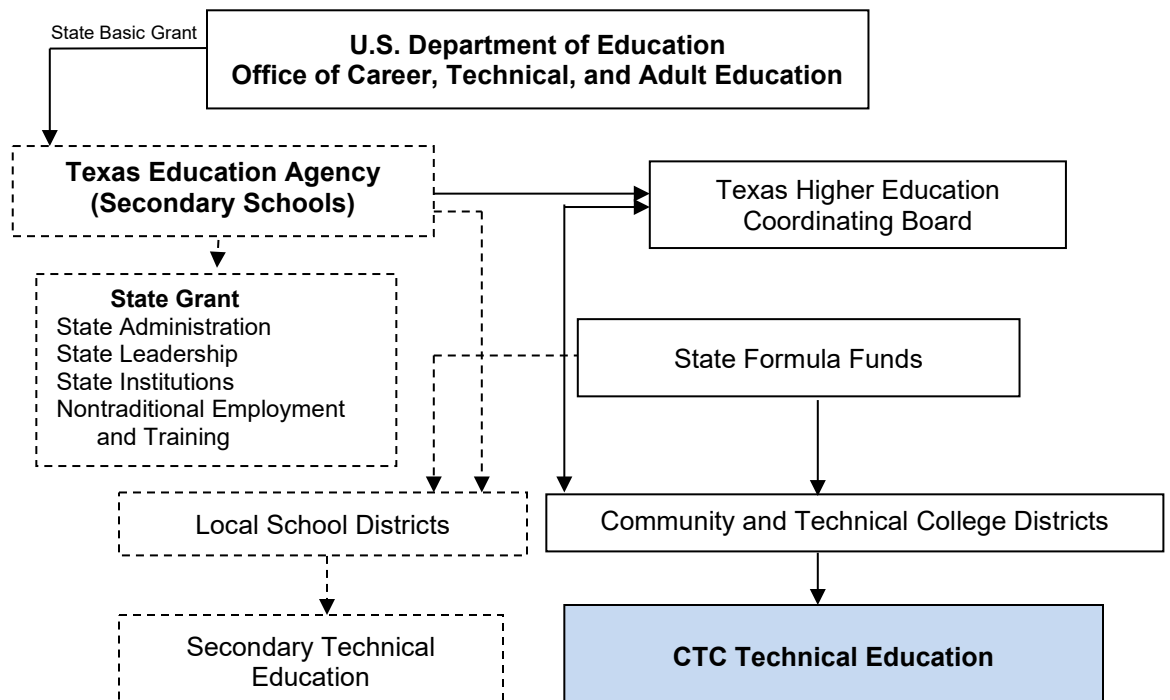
State Basic Grant

U.S. Department of Education
Office of Career, Technical, and Adult Education

Texas Education Agency
(Secondary Schools)

Texas Higher Education
Coordinating Board

State Grant
State Administration
State Leadership
State Institutions
Nontraditional Employment and Training

State Formula Funds

Local School Districts

Community and Technical College Districts

Secondary Technical Education

CTC Technical Education